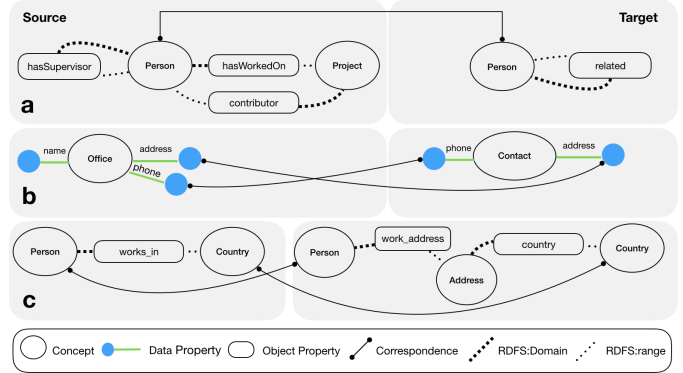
Source

Target

hasSupervisor

Person

hasWorkedOn

Project

contributor

Person

related

a

name

Office

address

phone

phone

Contact

address

b

Person

works_in

Country

Person

work_address

country

Country

Address

c

Concept

Data Property

Object Property

Correspondence

RDFS:Domain

RDFS:range